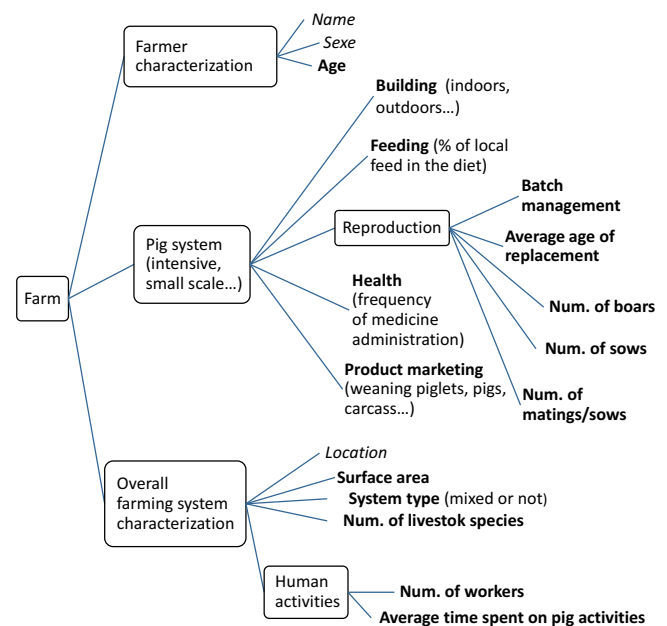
Farm

Farmer characterization
Name
Sexe
Age

Pig system (intensive, small scale…)
Building (indoors, outdoors…)
Feeding (% of local feed in the diet)
Reproduction
Batch management
Average age of replacement
Num. of boars
Num. of sows
Num. of matings/sows
Health (frequency of medicine administration)
Product marketing (weaning piglets, pigs, carcass…)

Overall farming system characterization
Location
Surface area
System type (mixed or not)
Num. of livestok species
Human activities
Num. of workers
Average time spent on pig activities